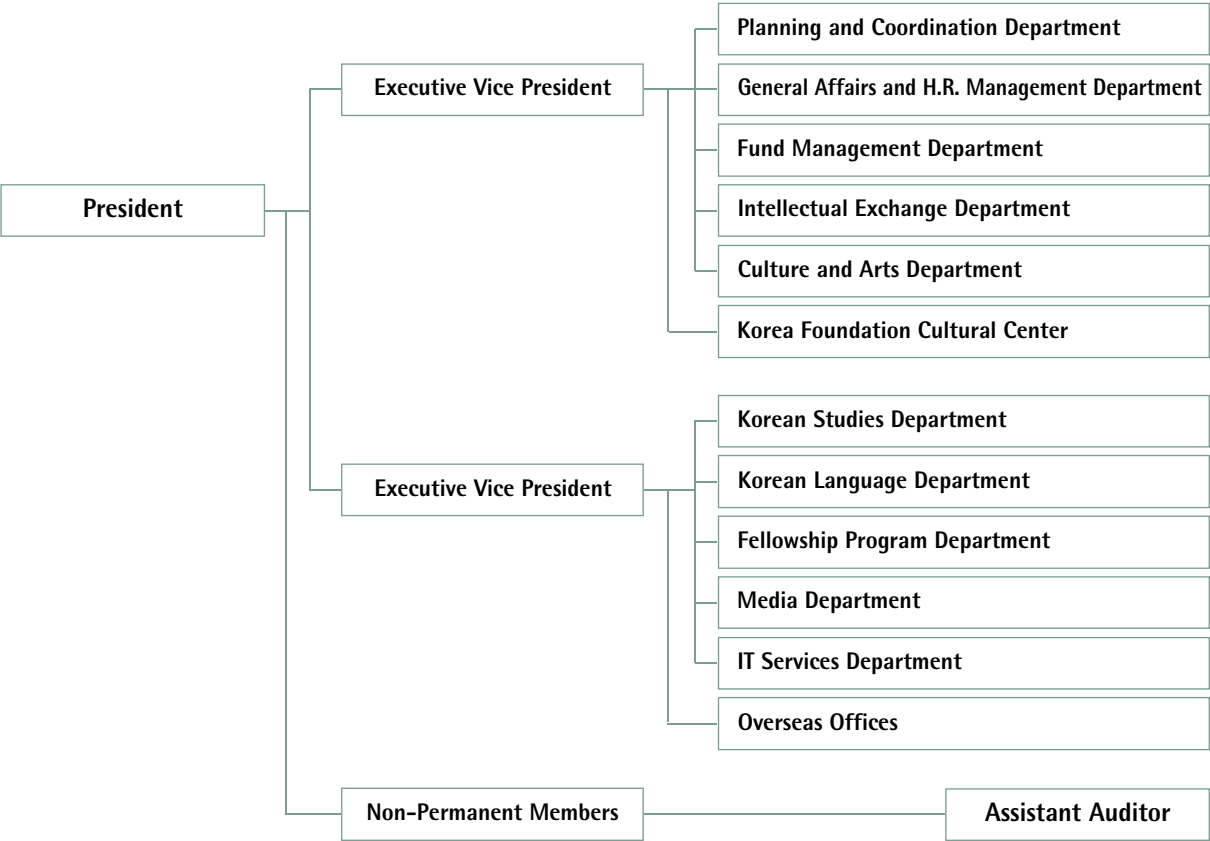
President

Executive Vice President

Planning and Coordination Department

General Affairs and H.R. Management Department

Fund Management Department

Intellectual Exchange Department

Culture and Arts Department

Korea Foundation Cultural Center

Executive Vice President

Korean Studies Department

Korean Language Department

Fellowship Program Department

Media Department

IT Services Department

Overseas Offices

Non-Permanent Members

Assistant Auditor